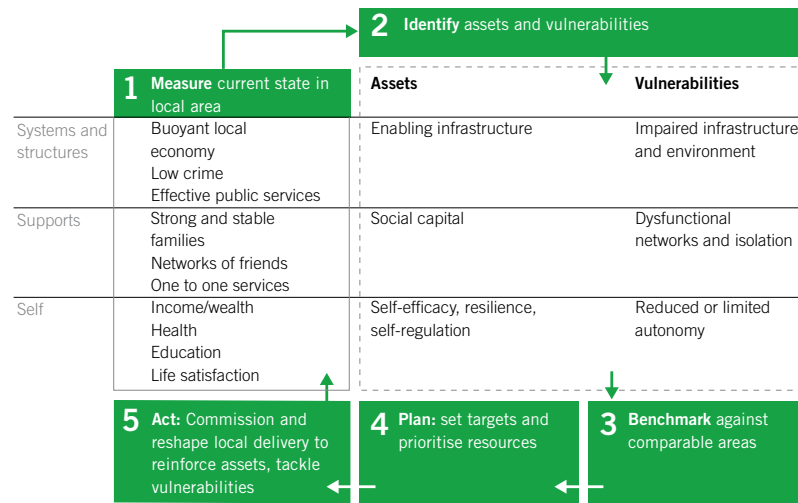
2 Identify assets and vulnerabilities

1 Measure current state in local area

| | 1 Measure current state in local area | Assets | Vulnerabilities |
|---|---|---|---|
| Systems and structures | Buoyant local economy<br>Low crime<br>Effective public services | Enabling infrastructure | Impaired infrastructure and environment |
| Supports | Strong and stable families<br>Networks of friends<br>One to one services | Social capital | Dysfunctional networks and isolation |
| Self | Income/wealth<br>Health<br>Education<br>Life satisfaction | Self-efficacy, resilience, self-regulation | Reduced or limited autonomy |

5 Act: Commission and reshape local delivery to reinforce assets, tackle vulnerabilities

4 Plan: set targets and prioritise resources

3 Benchmark against comparable areas